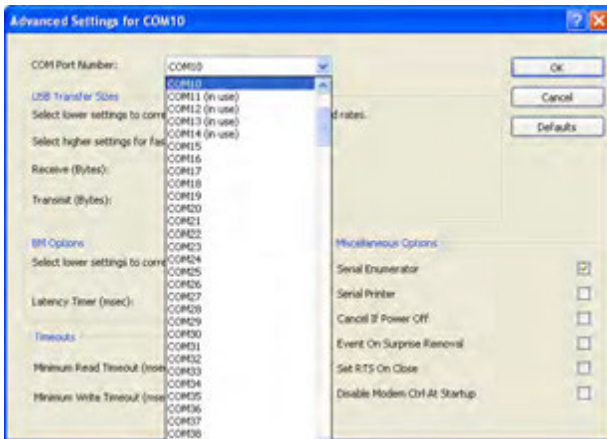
Advanced Settings for COM10

COM Port Number:

COM10

COM10
COM11 (in use)
COM12 (in use)
COM13 (in use)
COM14 (in use)
COM15
COM16
COM17
COM18
COM19
COM20
COM21
COM22
COM23
COM24
COM25
COM26
COM27
COM28
COM29
COM30
COM31
COM32
COM33
COM34
COM35
COM36
COM37
COM38

OK

Cancel

Defaults

USB Transfer Sizes

Select lower settings to corre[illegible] d rates.

Select higher settings for fas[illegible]

Receive (Bytes):

Transmit (Bytes):

BM Options

Select lower settings to corre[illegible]

Latency Timer (msec):

Timeouts

Minimum Read Timeout (mse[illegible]

Minimum Write Timeout (mse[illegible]

Miscellaneous Options

Serial Enumerator

Serial Printer

Cancel If Power Off

Event On Surprise Removal

Set RTS On Close

Disable Modem Ctrl At Startup